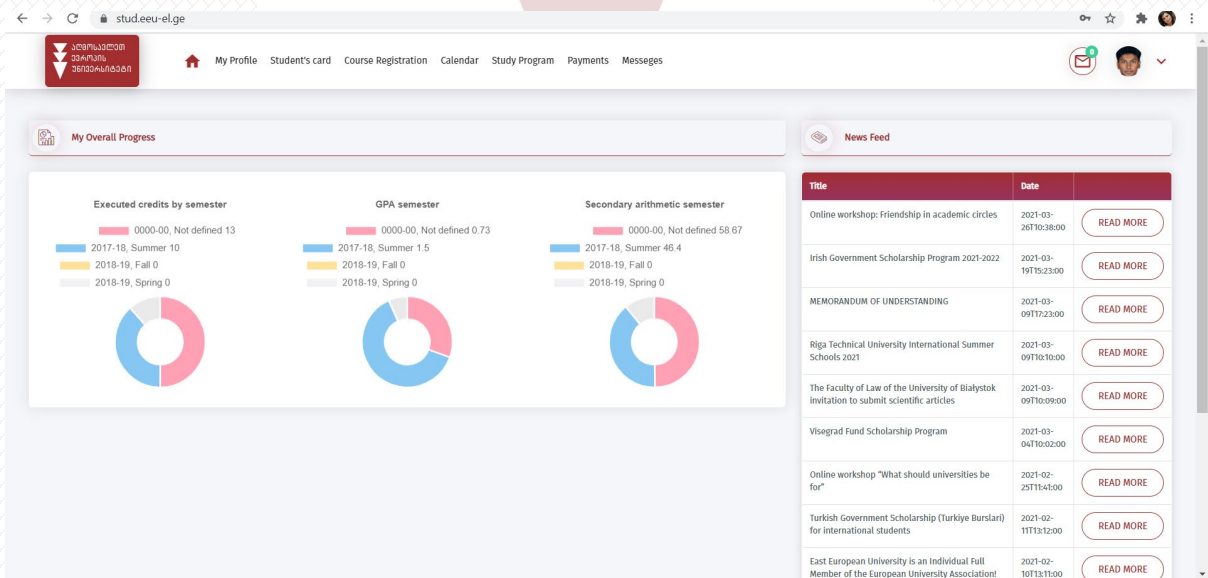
stud.eeu-el.ge

აღმოსავლეთ ევროპის უნივერსიტეტი

My Profile Student's card Course Registration Calendar Study Program Payments Messeges

0

My Overall Progress

News Feed

Executed credits by semester
0000-00, Not defined 13
2017-18, Summer 10
2018-19, Fall 0
2018-19, Spring 0

GPA semester
0000-00, Not defined 0.73
2017-18, Summer 1.5
2018-19, Fall 0
2018-19, Spring 0

Secondary arithmetic semester
0000-00, Not defined 58.67
2017-18, Summer 46.4
2018-19, Fall 0
2018-19, Spring 0

| Title | Date | |
|---|---|---|
| Online workshop: Friendship in academic circles | 2021-03-26T10:38:00 | READ MORE |
| Irish Government Scholarship Program 2021-2022 | 2021-03-19T15:23:00 | READ MORE |
| MEMORANDUM OF UNDERSTANDING | 2021-03-09T17:23:00 | READ MORE |
| Riga Technical University International Summer Schools 2021 | 2021-03-09T10:10:00 | READ MORE |
| The Faculty of Law of the University of Białystok invitation to submit scientific articles | 2021-03-09T10:09:00 | READ MORE |
| Visegrad Fund Scholarship Program | 2021-03-04T10:02:00 | READ MORE |
| Online workshop "What should universities be for" | 2021-02-25T11:41:00 | READ MORE |
| Turkish Government Scholarship (Turkiye Burslari) for international students | 2021-02-11T13:12:00 | READ MORE |
| East European University is an Individual Full Member of the European University Association! | 2021-02-10T13:11:00 | READ MORE |